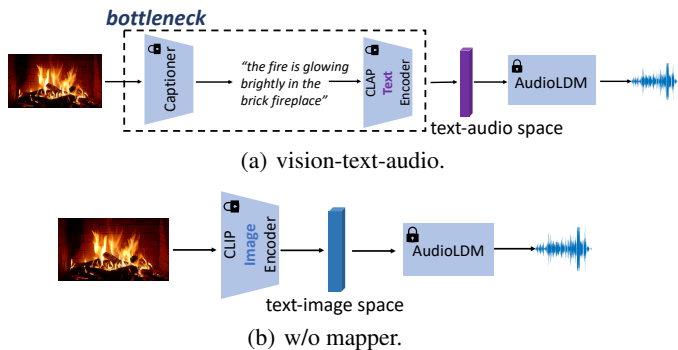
bottleneck

Captioner

"the fire is glowing brightly in the brick fireplace"

CLAP Text Encoder

AudioLDM

text-audio space

(a) vision-text-audio.

CLIP Image Encoder

AudioLDM

text-image space

(b) w/o mapper.